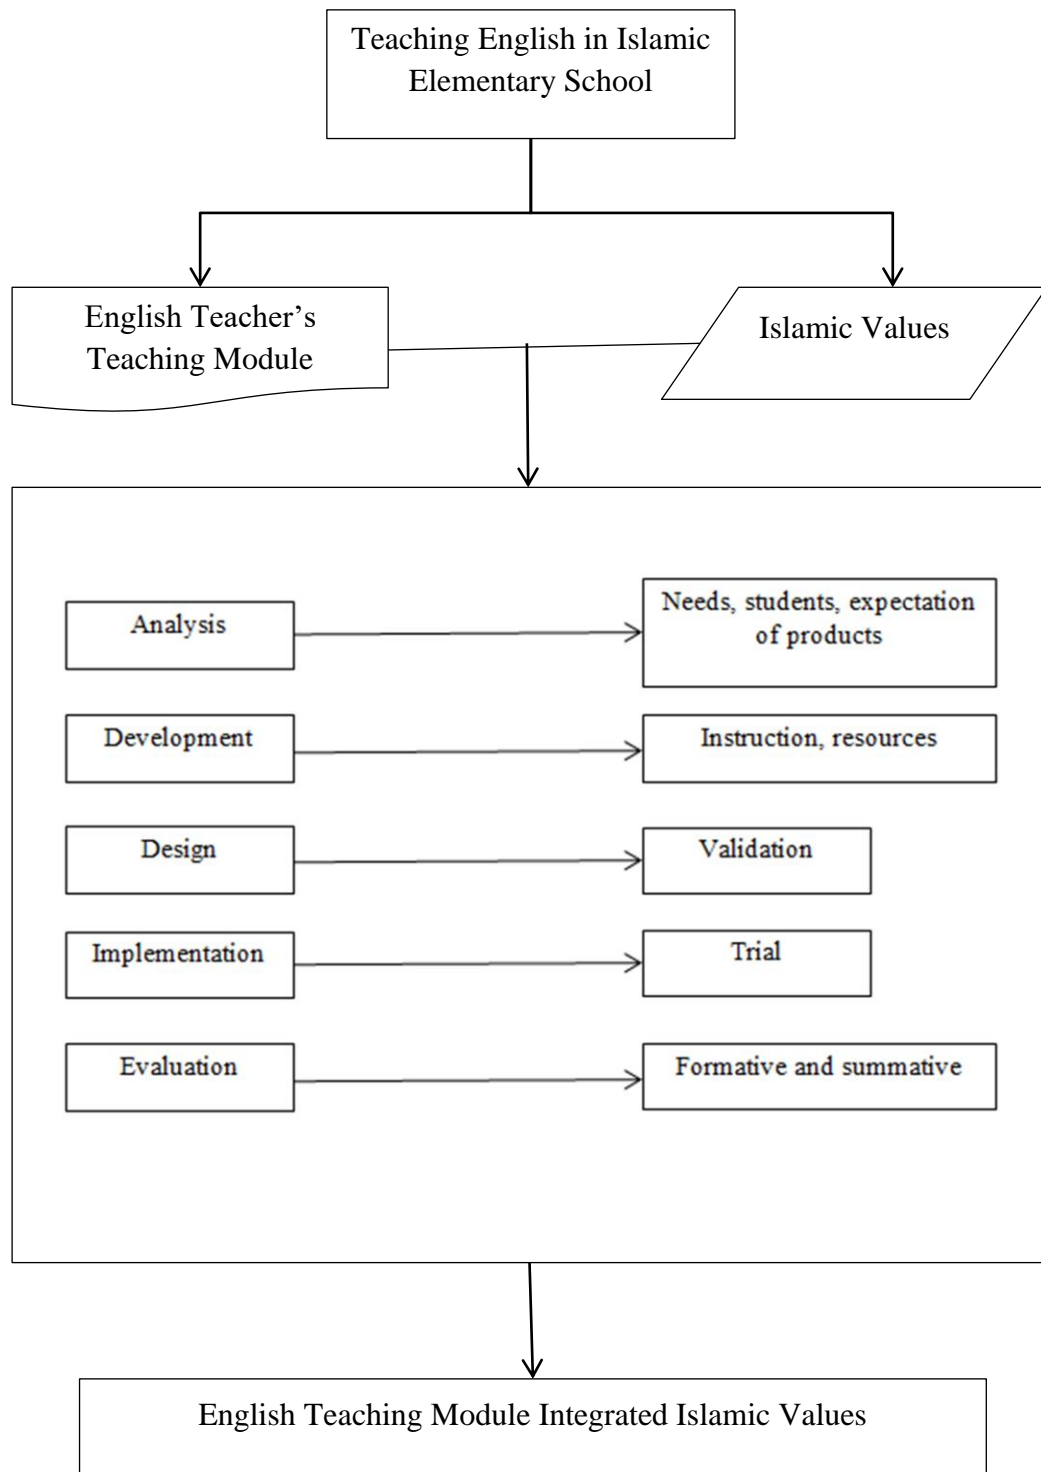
Teaching English in Islamic Elementary School

English Teacher's Teaching Module

Islamic Values

Analysis

Needs, students, expectation of products

Development

Instruction, resources

Design

Validation

Implementation

Trial

Evaluation

Formative and summative

English Teaching Module Integrated Islamic Values